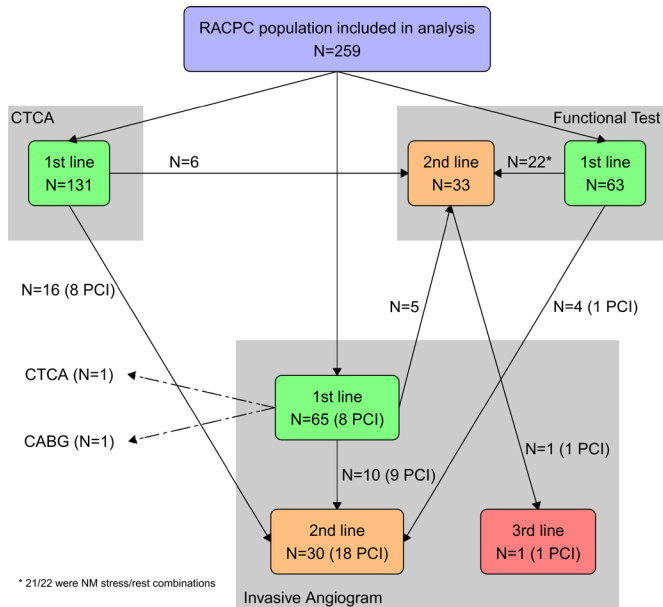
RACPC population included in analysis
N=259

CTCA

1st line
N=131

N=6

Functional Test

2nd line
N=33

N=22*

1st line
N=63

N=16 (8 PCI)

N=5

N=4 (1 PCI)

CTCA (N=1)

CABG (N=1)

1st line
N=65 (8 PCI)

N=10 (9 PCI)

N=1 (1 PCI)

2nd line
N=30 (18 PCI)

3rd line
N=1 (1 PCI)

* 21/22 were NM stress/rest combinations

Invasive Angiogram